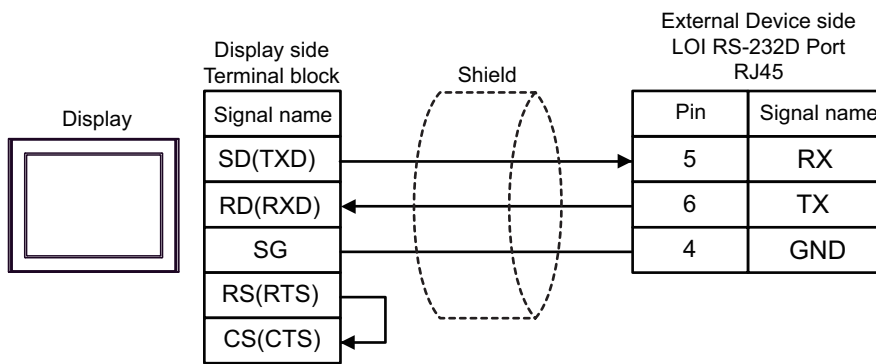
Display

Display side
Terminal block

| Signal name |
|---|
| SD(TXD) |
| RD(RXD) |
| SG |
| RS(RTS) |
| CS(CTS) |

Shield

External Device side
LOI RS-232D Port
RJ45

| Pin | Signal name |
|---|---|
| 5 | RX |
| 6 | TX |
| 4 | GND |